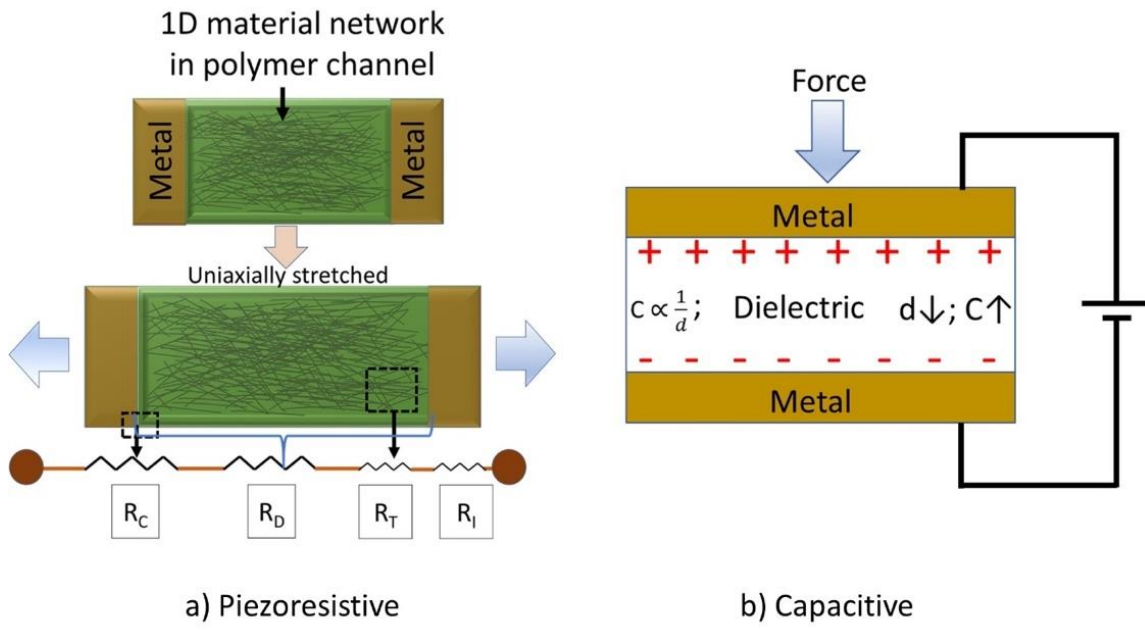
1D material network in polymer channel

Metal

Metal

Uniaxially stretched

$R_C$

$R_D$

$R_T$

$R_I$

a) Piezoresistive

Force

Metal

+ + + + + + + + +

$C \propto \frac{1}{d}$; Dielectric d↓; C↑

- - - - - - - - -

Metal

b) Capacitive